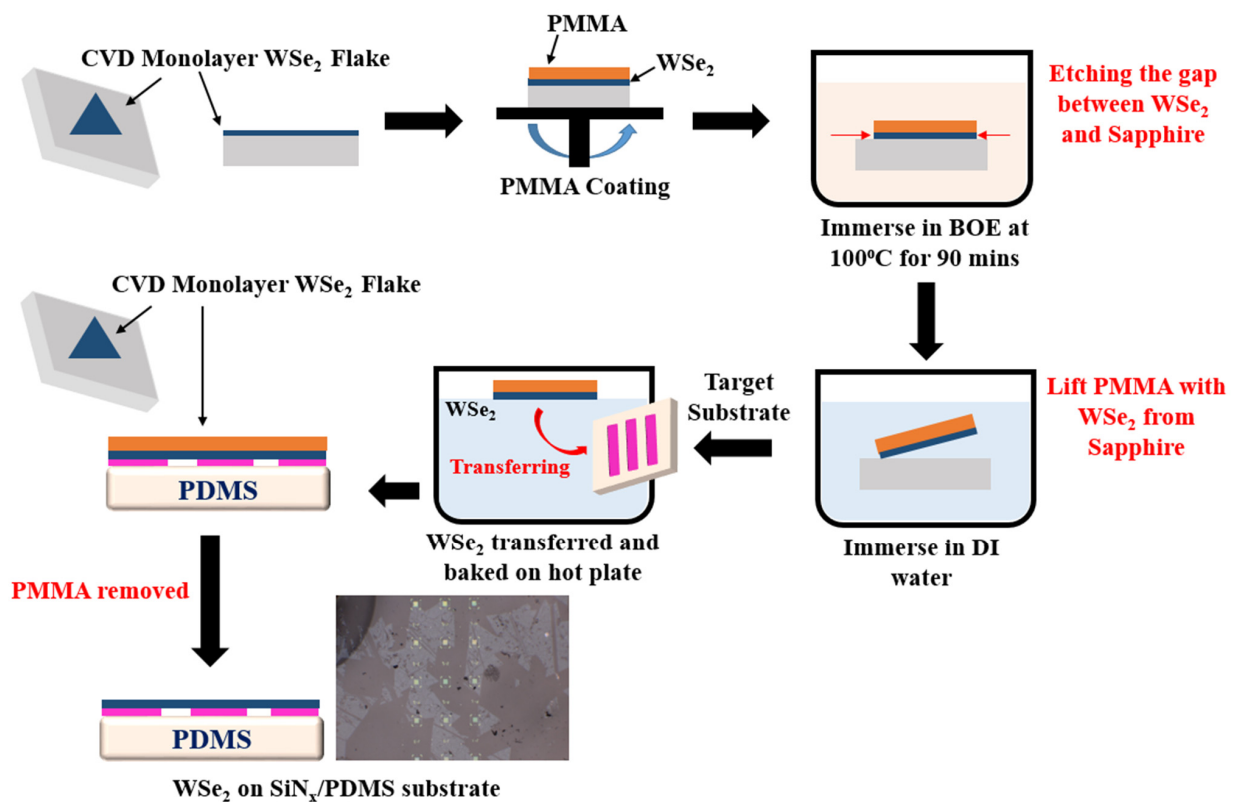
CVD Monolayer $WSe_2$ Flake

PMMA

$WSe_2$

PMMA Coating

Etching the gap between $WSe_2$ and Sapphire

Immerse in BOE at $100^oC$ for 90 mins

CVD Monolayer $WSe_2$ Flake

PDMS

$WSe_2$

Transferring

Target Substrate

Lift PMMA with $WSe_2$ from Sapphire

$WSe_2$ transferred and baked on hot plate

Immerse in DI water

PMMA removed

PDMS

$WSe_2$ on $SiN_x$/PDMS substrate